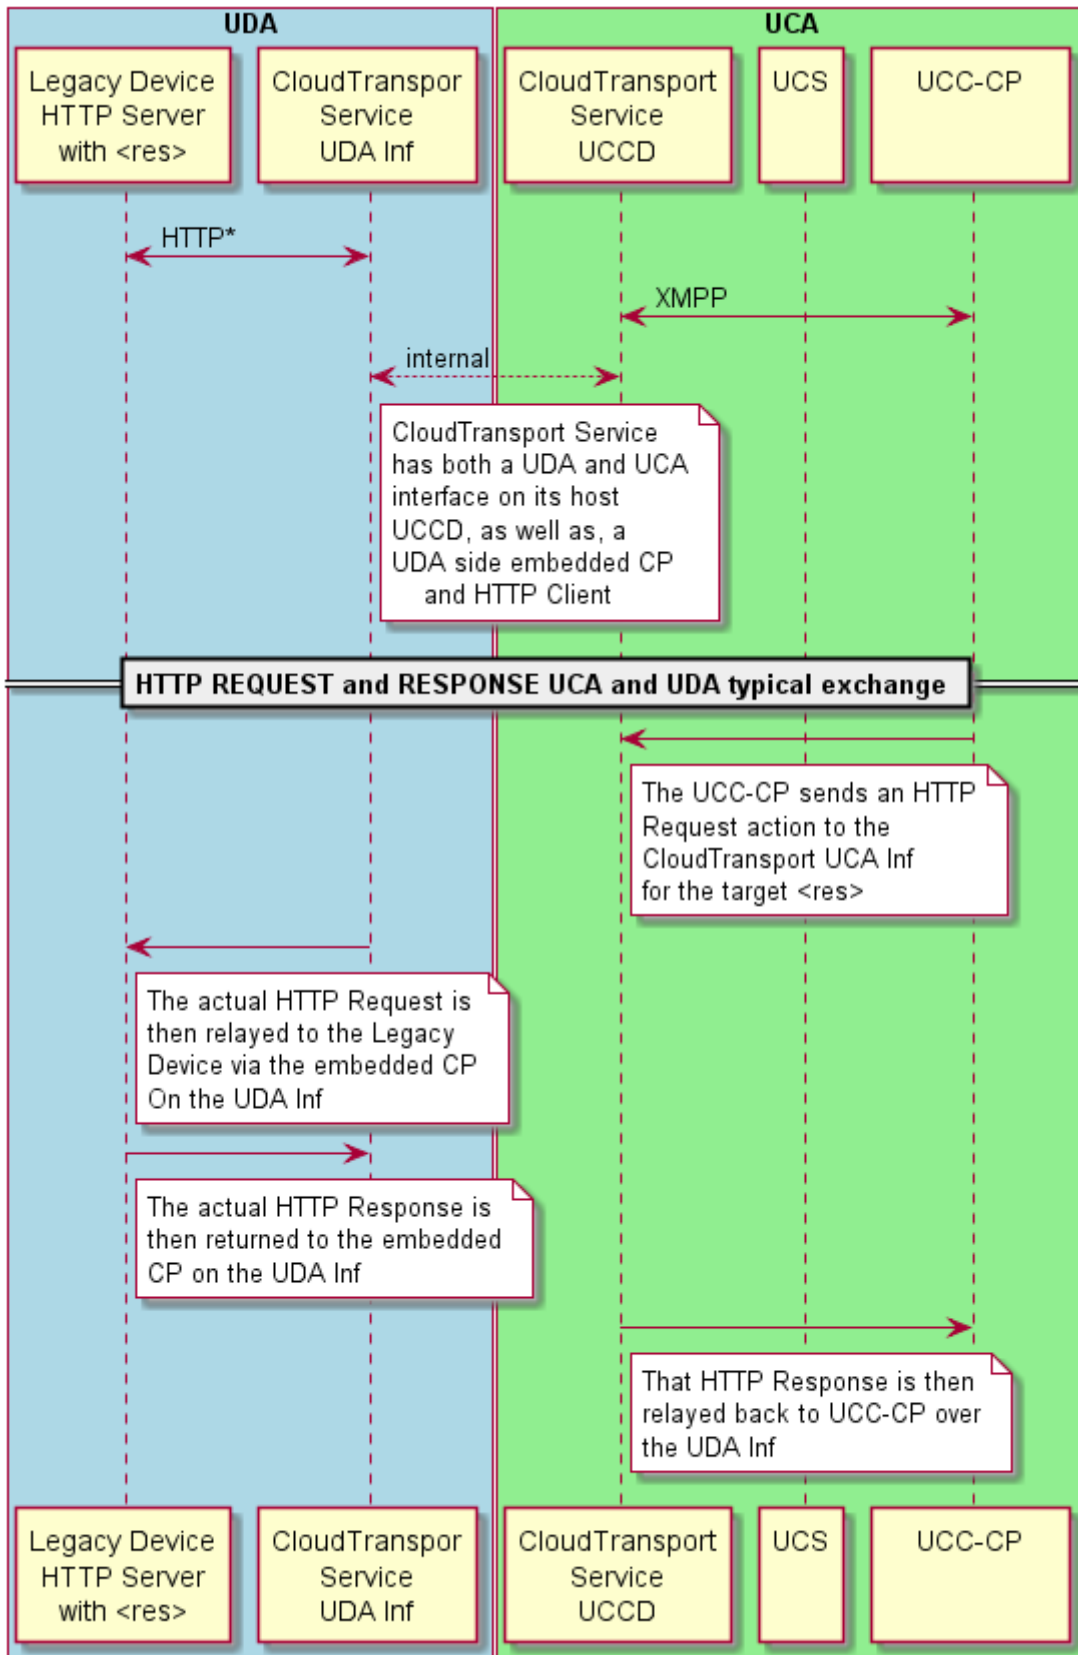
UDA

UCA

Legacy Device HTTP Server with <res>

CloudTranspor Service UDA Inf

CloudTransport Service UCCD

UCS

UCC-CP

HTTP*

XMPP

internal

CloudTransport Service has both a UDA and UCA interface on its host UCCD, as well as, a UDA side embedded CP and HTTP Client

HTTP REQUEST and RESPONSE UCA and UDA typical exchange

The UCC-CP sends an HTTP Request action to the CloudTransport UCA Inf for the target <res>

The actual HTTP Request is then relayed to the Legacy Device via the embedded CP On the UDA Inf

The actual HTTP Response is then returned to the embedded CP on the UDA Inf

That HTTP Response is then relayed back to UCC-CP over the UDA Inf

Legacy Device HTTP Server with <res>

CloudTranspor Service UDA Inf

CloudTransport Service UCCD

UCS

UCC-CP